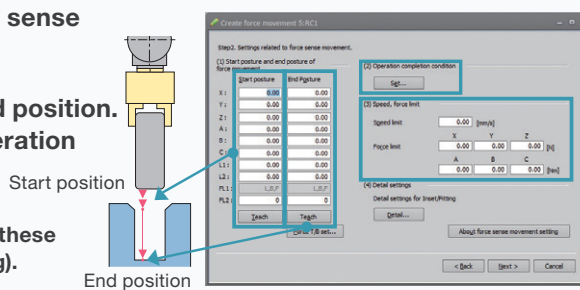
sense

d position.
eration

Start position

these
g).

End position

Create force movement 5:RC1

Step2. Settings related to force sense movement.

(1) Start posture and end posture of force movement

| | Start posture | End Posture |
|---|---|---|
| X : | 0.00 | 0.00 |
| Y : | 0.00 | 0.00 |
| Z : | 0.00 | 0.00 |
| A : | 0.00 | 0.00 |
| B : | 0.00 | 0.00 |
| C : | 0.00 | 0.00 |
| L1 : | 0.00 | 0.00 |
| L2 : | 0.00 | 0.00 |
| FL1 : | L,B,F | L,B,F |
| FL2 : | 0 | 0 |

Teach
Teach
Hand T/B set...

(2) Operation completion condition
Set...

(3) Speed, force limit
Speed limit 0.00 [mm/s]
X Y Z
Force limit 0.00 0.00 0.00 [N]
A B C
0.00 0.00 0.00 [Nm]

(4) Detail settings
Detail settings for Inset/Fitting
Detail...

About force sense movement setting

< Back Next > Cancel